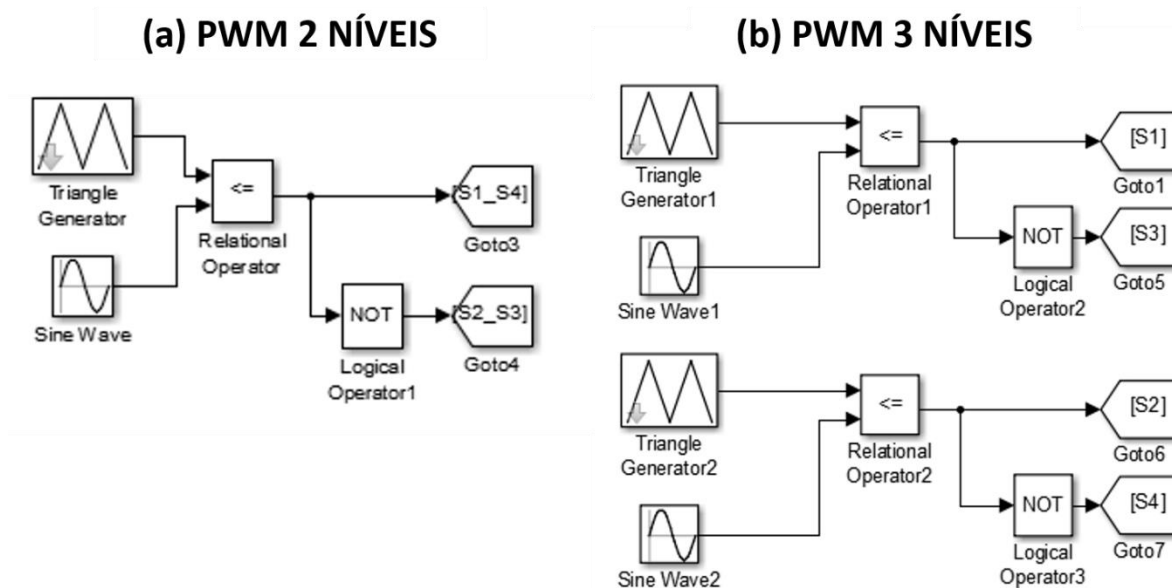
(a) PWM 2 NÍVEIS

Triangle Generator

Sine Wave

<=

Relational Operator

[S1_S4]

Goto3

NOT

Logical Operator1

[S2_S3]

Goto4

(b) PWM 3 NÍVEIS

Triangle Generator1

Sine Wave1

<=

Relational Operator1

[S1]

Goto1

NOT

Logical Operator2

[S3]

Goto5

Triangle Generator2

Sine Wave2

<=

Relational Operator2

[S2]

Goto6

NOT

Logical Operator3

[S4]

Goto7